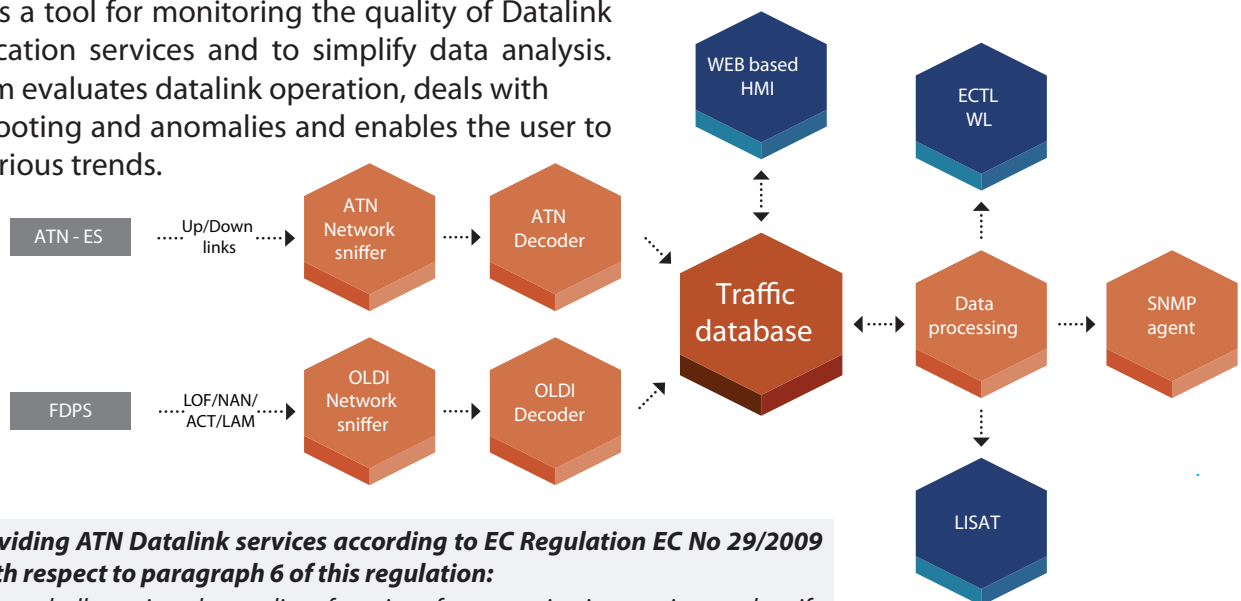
s a tool for monitoring the quality of Datalink cation services and to simplify data analysis. m evaluates datalink operation, deals with ooting and anomalies and enables the user to rious trends.

ATN - ES

Up/Down links

ATN Network sniffer

ATN Decoder

FDPS

LOF/NAN/ ACT/LAM

OLDI Network sniffer

OLDI Decoder

WEB based HMI

Traffic database

ECTL WL

Data processing

SNMP agent

LISAT

viding ATN Datalink services according to EC Regulation EC No 29/2009 th respect to paragraph 6 of this regulation:

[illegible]